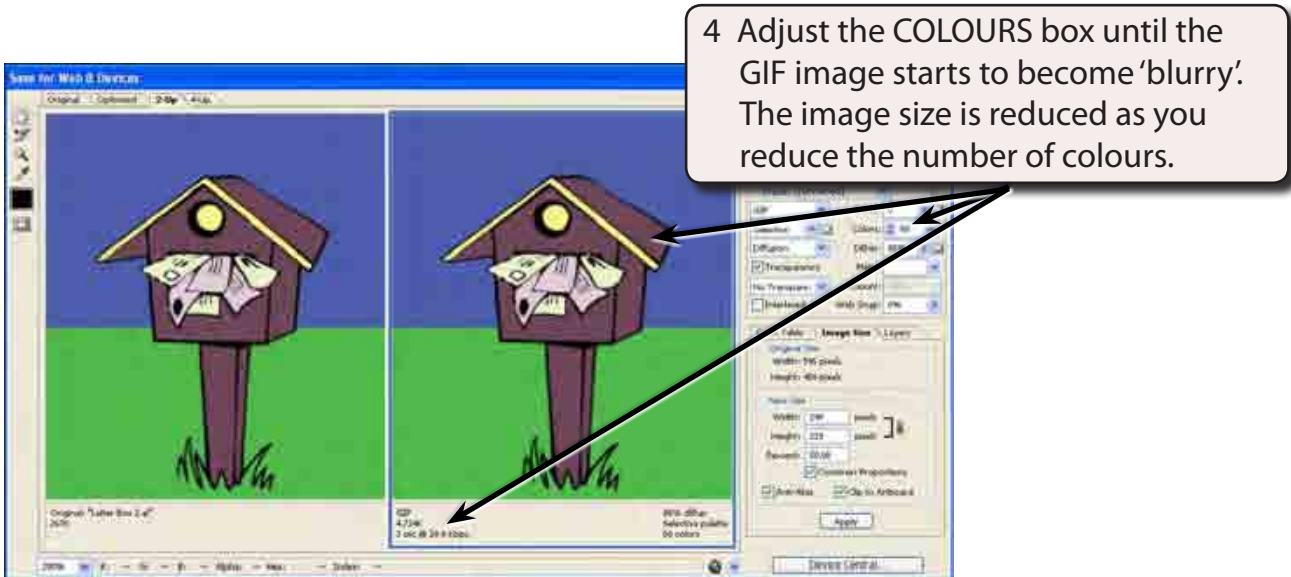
4 Adjust the COLOURS box until the GIF image starts to become 'blurry'. The image size is reduced as you reduce the number of colours.

Save for Web & Devices

Original | Optimized | 2-Up | 4-Up

GIF
Selective
Diffusion
Colors:
Dither:
Transparency
No Transparency
Interlaced
Web Snap:

Color Table | Image Size | Layers
Original Size
Width: 596 pixels
Height: 409 pixels
New Size
Width:
Height:
Percent:
Constrain Proportions
Anti-Alias
Clip to Artboard
Apply

Original: "Letter Box 2.ai"
GIF
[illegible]
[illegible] sec @ 28.8 Kbps
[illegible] dither
Selective palette
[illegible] colors

Device Central...